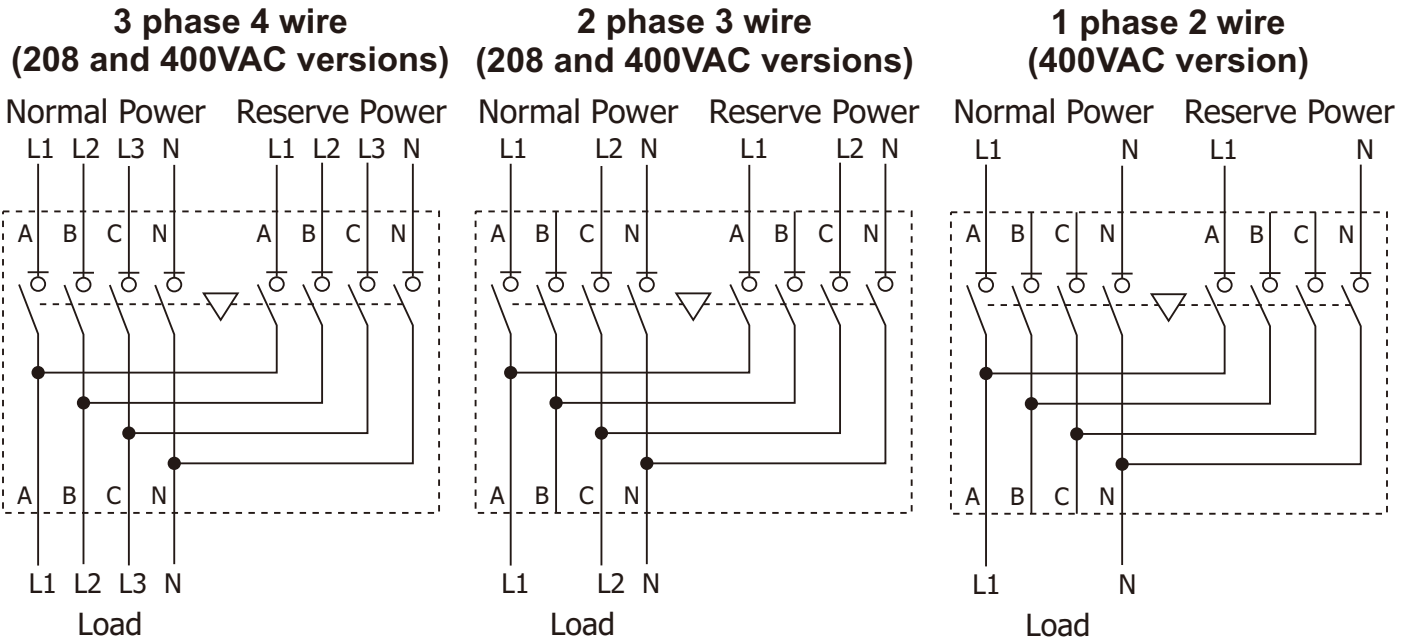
3 phase 4 wire
(208 and 400VAC versions)

Normal Power Reserve Power
L1 L2 L3 N L1 L2 L3 N
A B C N A B C N
A B C N
L1 L2 L3 N
Load

2 phase 3 wire
(208 and 400VAC versions)

Normal Power Reserve Power
L1 L2 N L1 L2 N
A B C N A B C N
A B C N
L1 L2 N
Load

1 phase 2 wire
(400VAC version)

Normal Power Reserve Power
L1 N L1 N
A B C N A B C N
A B C N
L1 N
Load